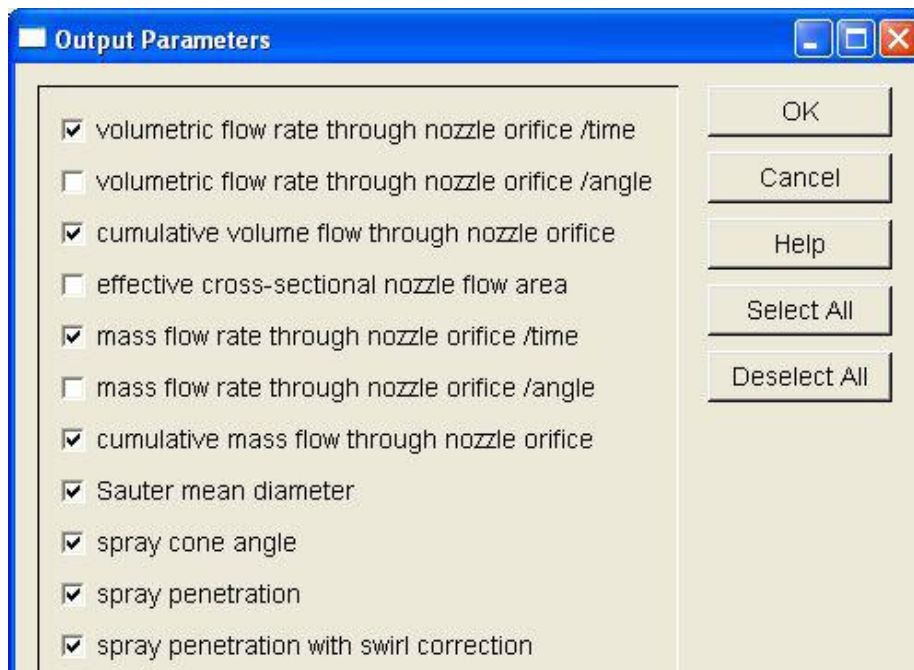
Output Parameters

volumetric flow rate through nozzle orifice /time
volumetric flow rate through nozzle orifice /angle
cumulative volume flow through nozzle orifice
effective cross-sectional nozzle flow area
mass flow rate through nozzle orifice /time
mass flow rate through nozzle orifice /angle
cumulative mass flow through nozzle orifice
Sauter mean diameter
spray cone angle
spray penetration
spray penetration with swirl correction

OK
Cancel
Help
Select All
Deselect All